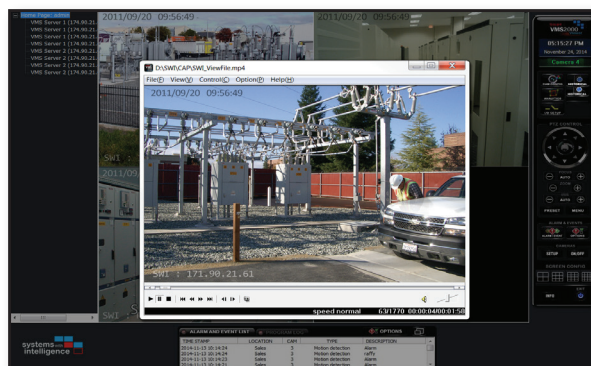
Home Page: Admin
VMS Server 1 (174.90.21.
VMS Server 1 (174.90.21.
VMS Server 1 (174.90.21.
VMS Server 1 (174.90.21.
VMS Server 2 (174.90.21.
VMS Server 2 (174.90.21.
VMS Server 2 (174.90.21.

2011/09/20 09:56:49

VMS2000
05:15:27 PM
November 24, 2014
Camera 4

D:\SWI\CAP\SWI_ViewFile.mp4
File(F) View(V) Control(C) Option(P) Help(H)

2011/09/20 09:56:49

SWI : 171.90.21.61

speed normal 63/1770 00:00:04/00:01:58

PTZ CONTROL
AUTO
AUTO
PRESET MENU
SETUP ON/OFF
SCREEN CONFIG
INFO

systems intelligence

ALARM AND EVENT LIST
OPTIONS

| TIME STAMP | LOCATION | CAM | TYPE | DESCRIPTION |
|---|---|---|---|---|
| 2014-11-12 10:14:24 | Sales | 3 | Motion detection | Alarm |
| 2014-11-12 10:14:24 | Sales | 3 | Motion detection | raffy |
| 2014-11-12 10:14:24 | Sales | 3 | Motion detection | Alarm |